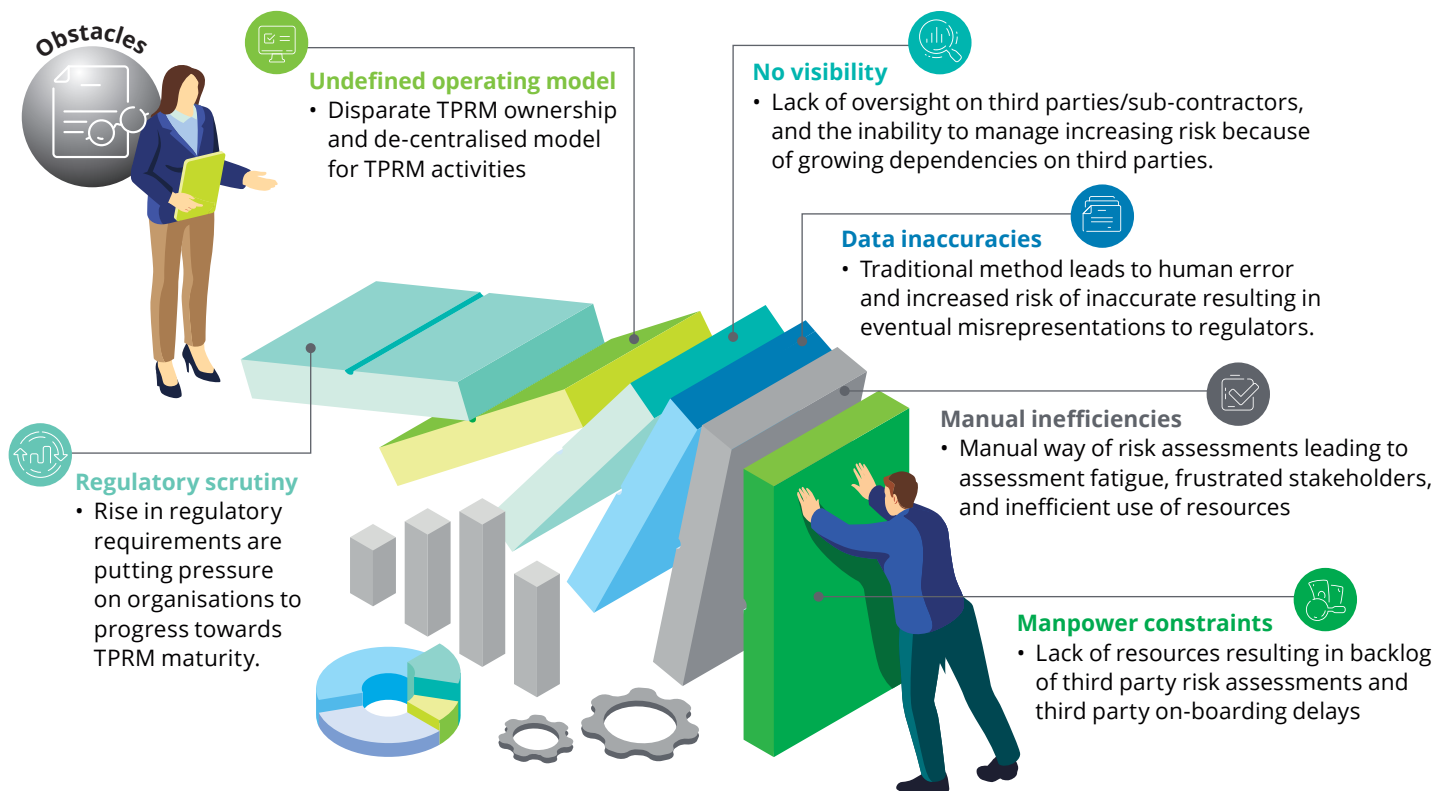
Obstacles

Undefined operating model
• Disparate TPRM ownership and de-centralised model for TPRM activities

No visibility
• Lack of oversight on third parties/sub-contractors, and the inability to manage increasing risk because of growing dependencies on third parties.

Data inaccuracies
• Traditional method leads to human error and increased risk of inaccurate resulting in eventual misrepresentations to regulators.

Manual inefficiencies
• Manual way of risk assessments leading to assessment fatigue, frustrated stakeholders, and inefficient use of resources

Regulatory scrutiny
• Rise in regulatory requirements are putting pressure on organisations to progress towards TPRM maturity.

Manpower constraints
• Lack of resources resulting in backlog of third party risk assessments and third party on-boarding delays